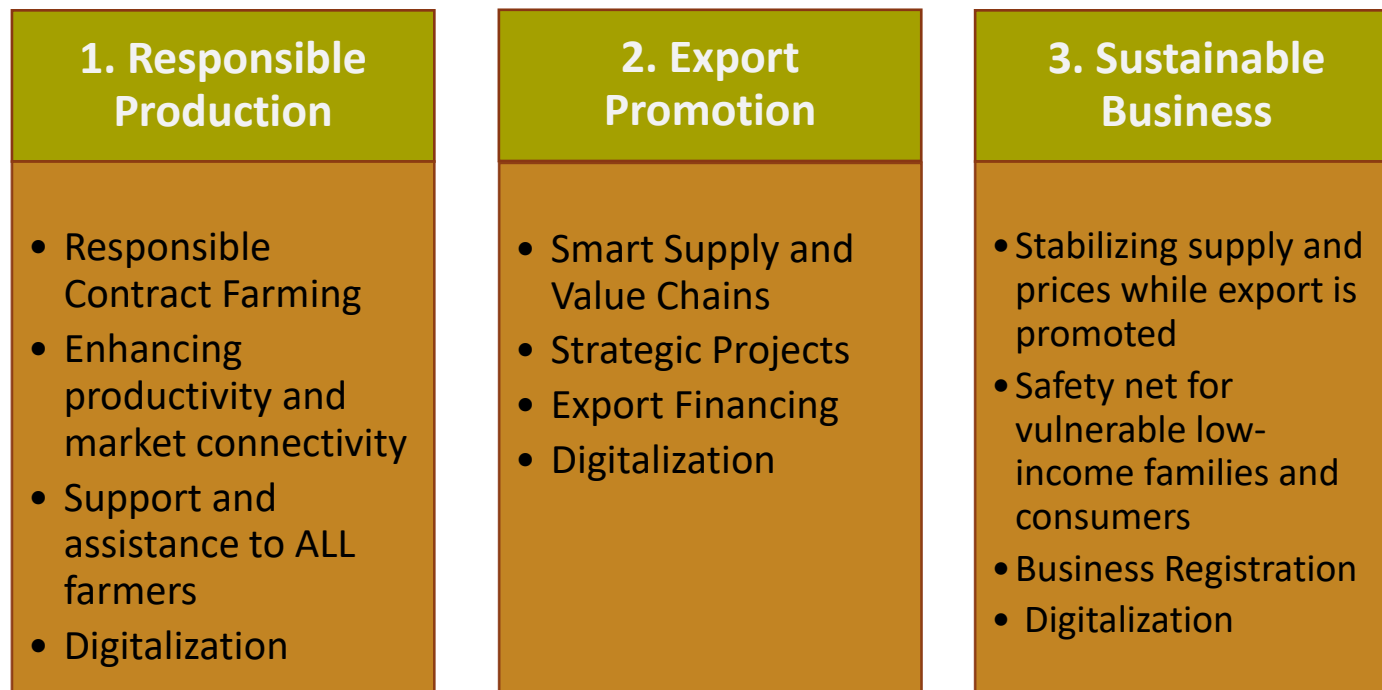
1. Responsible Production

- Responsible Contract Farming
- Enhancing productivity and market connectivity
- Support and assistance to ALL farmers
- Digitalization

2. Export Promotion

- Smart Supply and Value Chains
- Strategic Projects
- Export Financing
- Digitalization

3. Sustainable Business

- Stabilizing supply and prices while export is promoted
- Safety net for vulnerable low-income families and consumers
- Business Registration
- Digitalization